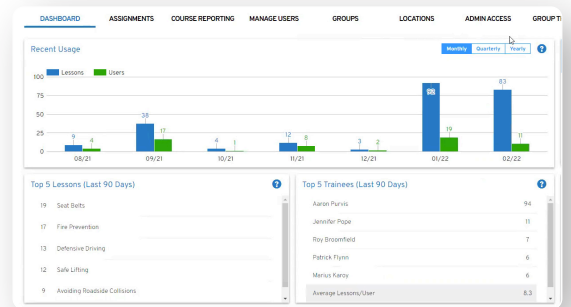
DASHBOARD ASSIGNMENTS COURSE REPORTING MANAGE USERS GROUPS LOCATIONS ADMIN ACCESS GROUP T

Recent Usage

Monthly Quarterly Yearly ?

Lessons Users

100
75
50
25
0

9 4
38 17
4 1
12 8
3 2
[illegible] 19
83 11

08/21 09/21 10/21 11/21 12/21 01/22 02/22

Top 5 Lessons (Last 90 Days) ?

19 Seat Belts
17 Fire Prevention
13 Defensive Driving
12 Safe Lifting
9 Avoiding Roadside Collisions

Top 5 Trainees (Last 90 Days) ?

| | |
|---|---|
| Aaron Purvis | 94 |
| Jennifer Pope | 11 |
| Roy Broomfield | 7 |
| Patrick Flynn | 6 |
| Marius Karoy | 6 |
| Average Lessons/User | 8.3 |